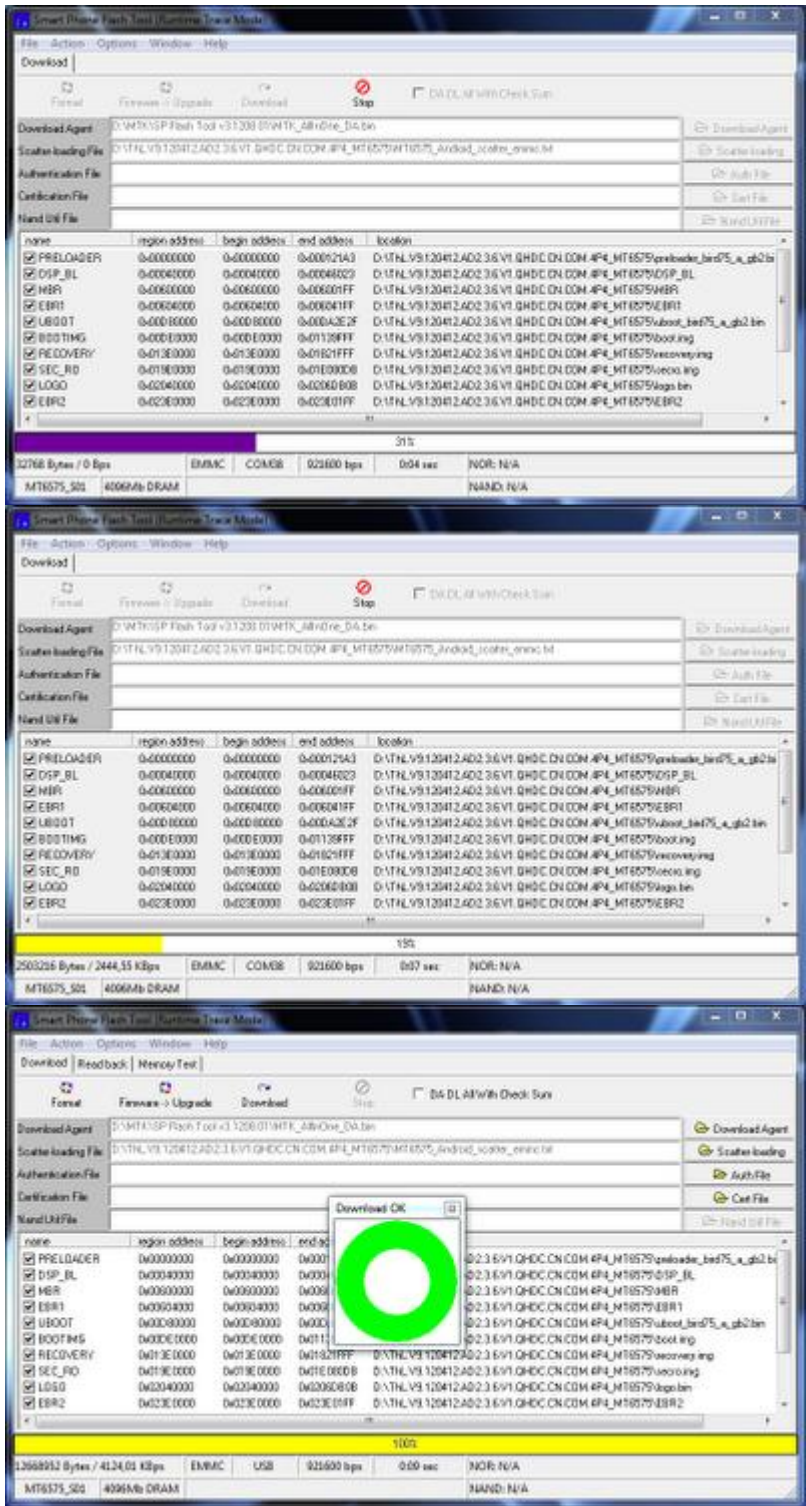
Smart Phone Flash Tool (Runtime Trace Mode)

File Action Options Window Help

Download

Format Firmware -> Upgrade Download Stop DA DL All With Check Sum

Download Agent D:\MTK\SP Flash Tool v3.1208.01\MTK_AllInOne_DA.bin Download Agent

Scatter-loading File D:\TNL.V9.120412.AD2.3.6.V1.QHDC.CN.COM.4P4_MT6575\MT6575_Android_scatter_emmc.txt Scatter-loading

Authentication File Auth File

Certification File Cert File

Nand Util File Nand Util File

| name | region address | begin address | end address | location |
|---|---|---|---|---|
| PRELOADER | 0x00000000 | 0x00000000 | 0x000121A3 | D:\TNL.V9.120412.AD2.3.6.V1.QHDC.CN.COM.4P4_MT6575\preloader_bird75_a_gb2.bin |
| DSP_BL | 0x00040000 | 0x00040000 | 0x00046023 | D:\TNL.V9.120412.AD2.3.6.V1.QHDC.CN.COM.4P4_MT6575\DSP_BL |
| MBR | 0x00600000 | 0x00600000 | 0x006001FF | D:\TNL.V9.120412.AD2.3.6.V1.QHDC.CN.COM.4P4_MT6575\MBR |
| EBR1 | 0x00604000 | 0x00604000 | 0x006041FF | D:\TNL.V9.120412.AD2.3.6.V1.QHDC.CN.COM.4P4_MT6575\EBR1 |
| UBOOT | 0x00D80000 | 0x00D80000 | 0x00DA2E2F | D:\TNL.V9.120412.AD2.3.6.V1.QHDC.CN.COM.4P4_MT6575\uboot_bird75_a_gb2.bin |
| BOOTIMG | 0x00DE0000 | 0x00DE0000 | 0x01139FFF | D:\TNL.V9.120412.AD2.3.6.V1.QHDC.CN.COM.4P4_MT6575\boot.img |
| RECOVERY | 0x013E0000 | 0x013E0000 | 0x01821FFF | D:\TNL.V9.120412.AD2.3.6.V1.QHDC.CN.COM.4P4_MT6575\recovery.img |
| SEC_RO | 0x019E0000 | 0x019E0000 | 0x01E080DB | D:\TNL.V9.120412.AD2.3.6.V1.QHDC.CN.COM.4P4_MT6575\secro.img |
| LOGO | 0x02040000 | 0x02040000 | 0x0206DB0B | D:\TNL.V9.120412.AD2.3.6.V1.QHDC.CN.COM.4P4_MT6575\logo.bin |
| EBR2 | 0x023E0000 | 0x023E0000 | 0x023E01FF | D:\TNL.V9.120412.AD2.3.6.V1.QHDC.CN.COM.4P4_MT6575\EBR2 |

31%

32768 Bytes / 0 Bps EMMC COM38 921600 bps 0:04 sec NOR: N/A

MT6575_S01 4096Mb DRAM NAND: N/A

Smart Phone Flash Tool (Runtime Trace Mode)

File Action Options Window Help

Download

Format Firmware -> Upgrade Download Stop DA DL All With Check Sum

Download Agent D:\MTK\SP Flash Tool v3.1208.01\MTK_AllInOne_DA.bin Download Agent

Scatter-loading File D:\TNL.V9.120412.AD2.3.6.V1.QHDC.CN.COM.4P4_MT6575\MT6575_Android_scatter_emmc.txt Scatter-loading

Authentication File Auth File

Certification File Cert File

Nand Util File Nand Util File

| name | region address | begin address | end address | location |
|---|---|---|---|---|
| PRELOADER | 0x00000000 | 0x00000000 | 0x000121A3 | D:\TNL.V9.120412.AD2.3.6.V1.QHDC.CN.COM.4P4_MT6575\preloader_bird75_a_gb2.bin |
| DSP_BL | 0x00040000 | 0x00040000 | 0x00046023 | D:\TNL.V9.120412.AD2.3.6.V1.QHDC.CN.COM.4P4_MT6575\DSP_BL |
| MBR | 0x00600000 | 0x00600000 | 0x006001FF | D:\TNL.V9.120412.AD2.3.6.V1.QHDC.CN.COM.4P4_MT6575\MBR |
| EBR1 | 0x00604000 | 0x00604000 | 0x006041FF | D:\TNL.V9.120412.AD2.3.6.V1.QHDC.CN.COM.4P4_MT6575\EBR1 |
| UBOOT | 0x00D80000 | 0x00D80000 | 0x00DA2E2F | D:\TNL.V9.120412.AD2.3.6.V1.QHDC.CN.COM.4P4_MT6575\uboot_bird75_a_gb2.bin |
| BOOTIMG | 0x00DE0000 | 0x00DE0000 | 0x01139FFF | D:\TNL.V9.120412.AD2.3.6.V1.QHDC.CN.COM.4P4_MT6575\boot.img |
| RECOVERY | 0x013E0000 | 0x013E0000 | 0x01821FFF | D:\TNL.V9.120412.AD2.3.6.V1.QHDC.CN.COM.4P4_MT6575\recovery.img |
| SEC_RO | 0x019E0000 | 0x019E0000 | 0x01E080DB | D:\TNL.V9.120412.AD2.3.6.V1.QHDC.CN.COM.4P4_MT6575\secro.img |
| LOGO | 0x02040000 | 0x02040000 | 0x0206DB0B | D:\TNL.V9.120412.AD2.3.6.V1.QHDC.CN.COM.4P4_MT6575\logo.bin |
| EBR2 | 0x023E0000 | 0x023E0000 | 0x023E01FF | D:\TNL.V9.120412.AD2.3.6.V1.QHDC.CN.COM.4P4_MT6575\EBR2 |

15%

2503216 Bytes / 2444,55 KBps EMMC COM38 921600 bps 0:07 sec NOR: N/A

MT6575_S01 4096Mb DRAM NAND: N/A

Smart Phone Flash Tool (Runtime Trace Mode)

File Action Options Window Help

Download Readback Memory Test

Format Firmware -> Upgrade Download Stop DA DL All With Check Sum

Download Agent D:\MTK\SP Flash Tool v3.1208.01\MTK_AllInOne_DA.bin Download Agent

Scatter-loading File D:\TNL.V9.120412.AD2.3.6.V1.QHDC.CN.COM.4P4_MT6575\MT6575_Android_scatter_emmc.txt Scatter-loading

Authentication File Auth File

Certification File Cert File

Nand Util File Nand Util File

Download OK

| name | region address | begin address | end address | location |
|---|---|---|---|---|
| PRELOADER | 0x00000000 | 0x00000000 | 0x0001 | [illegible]02.3.6.V1.QHDC.CN.COM.4P4_MT6575\preloader_bird75_a_gb2.bin |
| DSP_BL | 0x00040000 | 0x00040000 | 0x0004 | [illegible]02.3.6.V1.QHDC.CN.COM.4P4_MT6575\DSP_BL |
| MBR | 0x00600000 | 0x00600000 | 0x0060 | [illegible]02.3.6.V1.QHDC.CN.COM.4P4_MT6575\MBR |
| EBR1 | 0x00604000 | 0x00604000 | 0x0060 | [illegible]02.3.6.V1.QHDC.CN.COM.4P4_MT6575\EBR1 |
| UBOOT | 0x00D80000 | 0x00D80000 | 0x00D | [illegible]02.3.6.V1.QHDC.CN.COM.4P4_MT6575\uboot_bird75_a_gb2.bin |
| BOOTIMG | 0x00DE0000 | 0x00DE0000 | 0x0113 | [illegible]02.3.6.V1.QHDC.CN.COM.4P4_MT6575\boot.img |
| RECOVERY | 0x013E0000 | 0x013E0000 | 0x01821FFF | D:\TNL.V9.120412.AD2.3.6.V1.QHDC.CN.COM.4P4_MT6575\recovery.img |
| SEC_RO | 0x019E0000 | 0x019E0000 | 0x01E080DB | D:\TNL.V9.120412.AD2.3.6.V1.QHDC.CN.COM.4P4_MT6575\secro.img |
| LOGO | 0x02040000 | 0x02040000 | 0x0206DB0B | D:\TNL.V9.120412.AD2.3.6.V1.QHDC.CN.COM.4P4_MT6575\logo.bin |
| EBR2 | 0x023E0000 | 0x023E0000 | 0x023E01FF | D:\TNL.V9.120412.AD2.3.6.V1.QHDC.CN.COM.4P4_MT6575\EBR2 |

100%

12668952 Bytes / 4124,01 KBps EMMC USB 921600 bps 0:09 sec NOR: N/A

MT6575_S01 4096Mb DRAM NAND: N/A